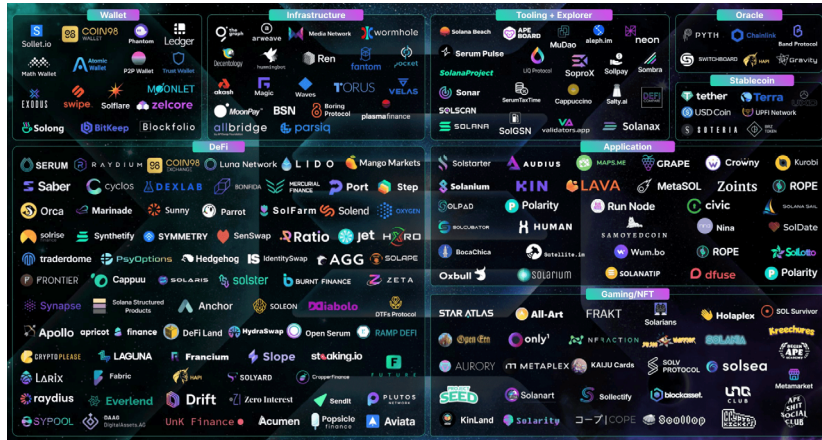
Wallet
Sollet.io
COIN98 WALLET
Phantom
Ledger
Math Wallet
Atomic Wallet
P2P Wallet
Trust Wallet
EXODUS
swipe
Solflare
MOONLET
zelcore
Solong
BitKeep
Blockfolio

Infrastructure
the graph
arweave
Media Network
wormhole
Decentology
hummingbot
Ren
fantom
pocket
akash
Magic
Waves
TORUS
VELAS
MoonPay
BSN
Boring Protocol
plasma finance
allbridge
parsiq

Tooling + Explorer
Solana Beach
APE BOARD
MuDao
aleph.im
neon
Serum Pulse
SolanaProject
LQ Protocol
SoproX
Sollpay
Sombra
Sonar
SerumTaxTime
Cappuccino
Salty.ai
SOLSCAN
SOLANA
SolGSN
validators.app
Solanax

Oracle
PYTH
Chainlink
Band Protocol
SWITCHBOARD
Gravity

Stablecoin
tether
Terra
USD Coin
UPFI Network
SOTERIA

DeFi
SERUM
RAYDIUM
COIN98 EXCHANGE
Luna Network
LIDO
Mango Markets
Saber
cyclos
DEXLAB
BONFIDA
MERCURIAL FINANCE
Port
Step
Orca
Marinade
Sunny
Parrot
SolFarm
Solend
OXYGEN
solrise
Synthetify
SYMMETRY
SenSwap
Ratio
jet
HZRO
traderdome
PsyOptions
Hedgehog
IdentitySwap
AGG
SOLAPE
PRONTIER
Cappuu
SOLANIUS
solster
BURNT FINANCE
ZETA
Synapse
Solana Structured Products
Anchor
SOLEON
Diabolo
DTFs Protocol
Apollo
apricot
finance
DeFi Land
HydraSwap
Open Serum
RAMP DEFI
CRYPTOPLEASE
LAGUNA
Francium
Slope
staking.io
Larix
Fabric
HAPI
SOLYARD
CropperFinance
FUTURE
raydius
Everlend
Drift
Zero Interest
SendIt
PLUTOS NETWORK
SYPOOL
DAAG Digitalkesum AG
UnK Finance
Acumen
Popsicle finance
Aviata

Application
Solstarter
AUDIUS
MAPS.ME
GRAPE
Crowny
Kurobi
Solanium
KIN
LAVA
MetaSOL
Zoints
ROPE
SOLPAD
Polarity
Run Node
civic
SOLANA SAIL
SOLCUBATOR
HUMAN
SAMOYEDCOIN
Nina
SolDate
BocaChica
Satellite.im
Wum.bo
ROPE
Sollotto
Oxbull
solarium
SOLANATIP
dfuse
Polarity

Gaming/NFT
STAR ATLAS
All-Art
FRAKT
Solanians
Holaplex
SOL Survivor
Open Era
only1
NFTACTION
SOLANA
Kreechures
AURORY
METAPLEX
KAIJU Cards
SOLV PROTOCOL
solsea
DEGEN APE ACADEMY
SEED
Solanart
Sollectify
blockasset.
UNQ CLUB
Metamarket
KinLand
Solarity
コープ | COPE
Scoolop
APE SOCIAL CLUB